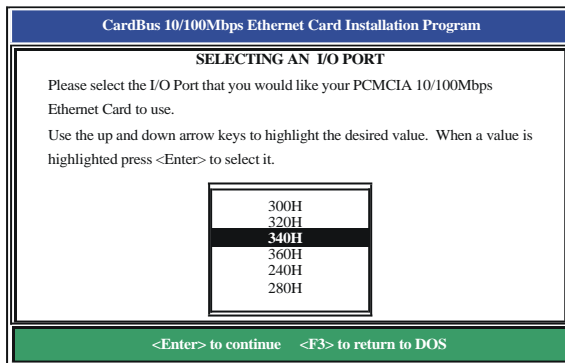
CardBus 10/100Mbps Ethernet Card Installation Program

SELECTING AN I/O PORT

Please select the I/O Port that you would like your PCMCIA 10/100Mbps Ethernet Card to use.

Use the up and down arrow keys to highlight the desired value. When a value is highlighted press <Enter> to select it.

300H
320H
340H
360H
240H
280H

<Enter> to continue <F3> to return to DOS